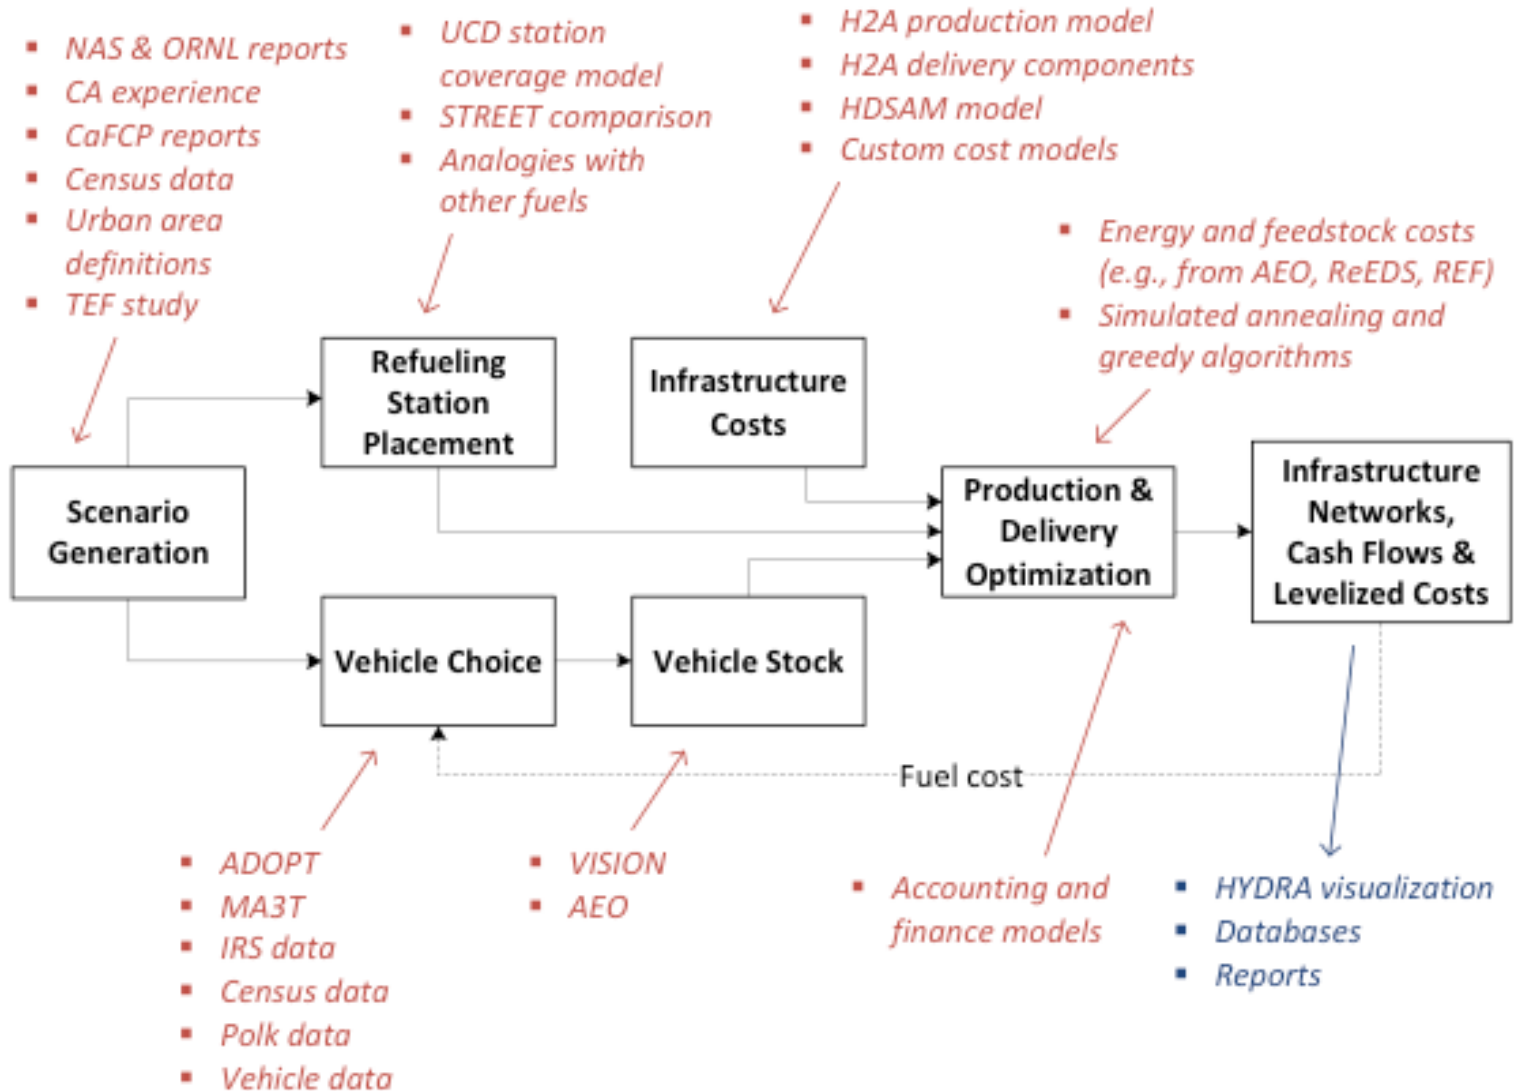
▪ NAS & ORNL reports
▪ CA experience
▪ CaFCP reports
▪ Census data
▪ Urban area definitions
▪ TEF study

▪ UCD station coverage model
▪ STREET comparison
▪ Analogies with other fuels

▪ H2A production model
▪ H2A delivery components
▪ HDSAM model
▪ Custom cost models

▪ Energy and feedstock costs (e.g., from AEO, ReEDS, REF)
▪ Simulated annealing and greedy algorithms

Refueling Station Placement

Infrastructure Costs

Scenario Generation

Production & Delivery Optimization

Infrastructure Networks, Cash Flows & Levelized Costs

Vehicle Choice

Vehicle Stock

Fuel cost

▪ ADOPT
▪ MA3T
▪ IRS data
▪ Census data
▪ Polk data
▪ Vehicle data

▪ VISION
▪ AEO

▪ Accounting and finance models

▪ HYDRA visualization
▪ Databases
▪ Reports